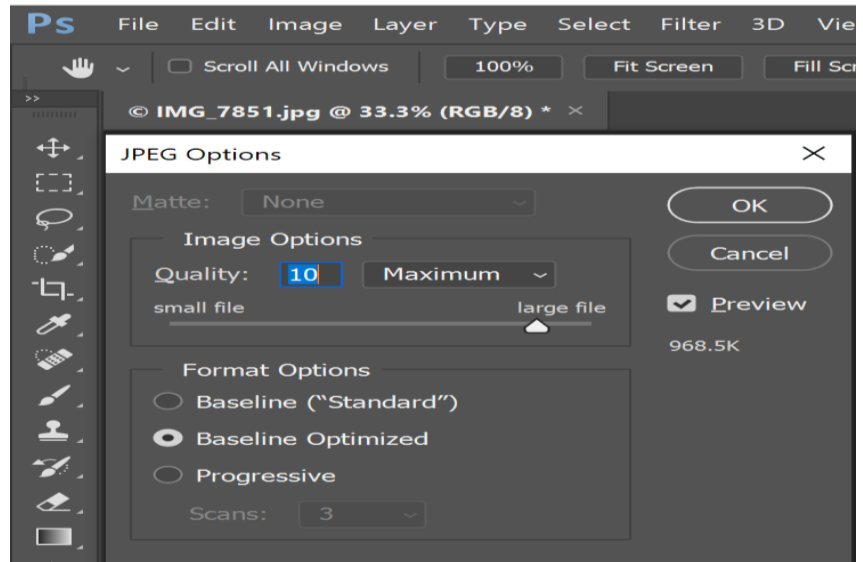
Ps File Edit Image Layer Type Select Filter 3D Vie

Scroll All Windows 100% Fit Screen Fill Scr

© IMG_7851.jpg @ 33.3% (RGB/8) * ×

JPEG Options ×

Matte: None

OK

Cancel

Preview

968.5K

Image Options

Quality: 10 Maximum

small file large file

Format Options

Baseline ("Standard")

Baseline Optimized

Progressive

Scans: 3